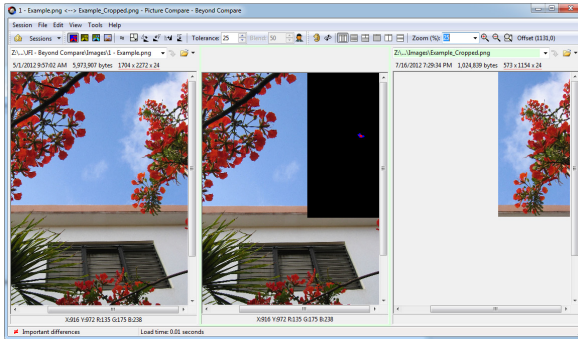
1 - Example.png <--> Example_Cropped.png - Picture Compare - Beyond Compare

Session File Edit View Tools Help

Sessions Tolerance: 25 Blend: 50 Zoom (%): 33 Offset (1130,0)

Z:\...\Fl - Beyond Compare\Images\1 - Example.png

5/1/2012 9:57:02 AM 5,973,907 bytes 1704 x 2272 x 24

Z:\...\Images\Example_Cropped.png

7/16/2012 7:29:34 PM 1,024,839 bytes 573 x 1154 x 24

X:916 Y:972 R:135 G:175 B:238

X:916 Y:972 R:135 G:175 B:238

Important differences

Load time: 0.01 seconds